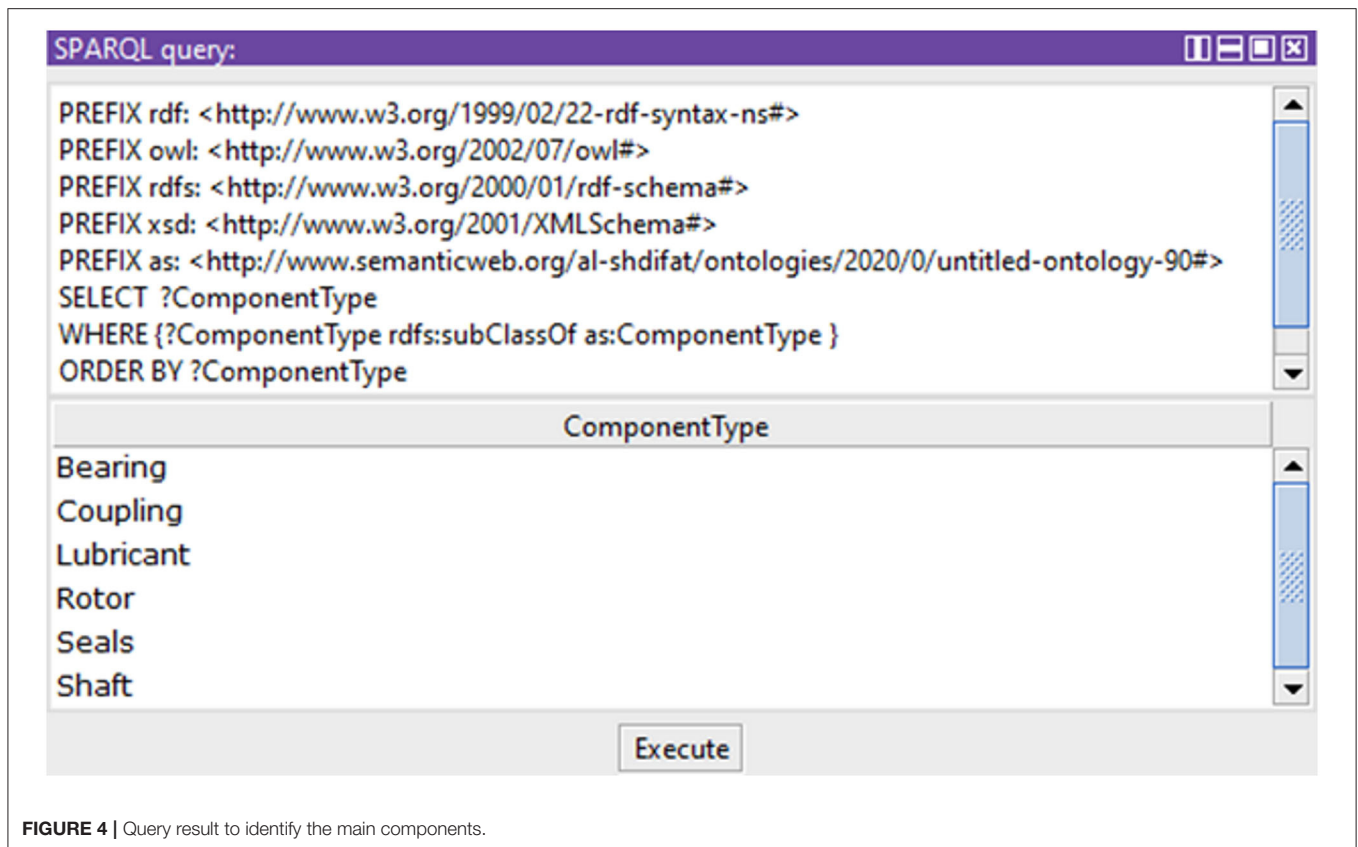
SPARQL query:

PREFIX rdf: <http://www.w3.org/1999/02/22-rdf-syntax-ns#>
PREFIX owl: <http://www.w3.org/2002/07/owl#>
PREFIX rdfs: <http://www.w3.org/2000/01/rdf-schema#>
PREFIX xsd: <http://www.w3.org/2001/XMLSchema#>
PREFIX as: <http://www.semanticweb.org/al-shdifat/ontologies/2020/0/untitled-ontology-90#>
SELECT ?ComponentType
WHERE {?ComponentType rdfs:subClassOf as:ComponentType }
ORDER BY ?ComponentType

| ComponentType |
|---|
| Bearing |
| Coupling |
| Lubricant |
| Rotor |
| Seals |
| Shaft |

Execute

FIGURE 4 | Query result to identify the main components.